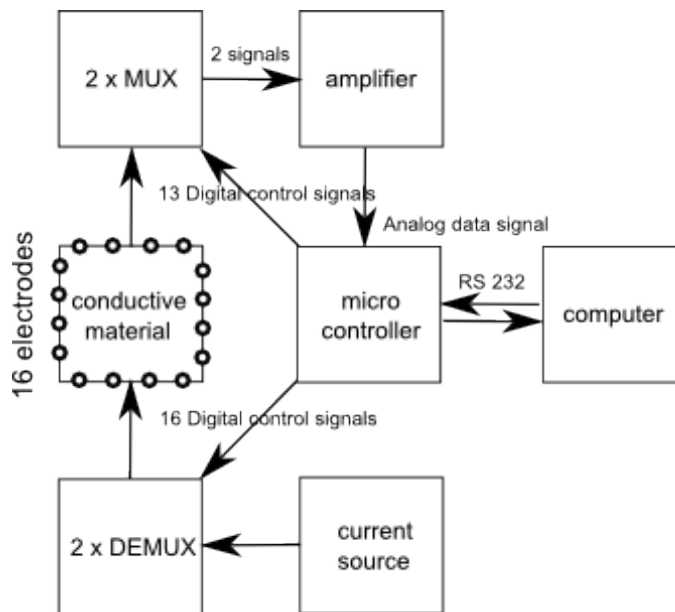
2 x MUX

2 signals

amplifier

13 Digital control signals

Analog data signal

16 electrodes

conductive material

micro controller

RS 232

computer

16 Digital control signals

2 x DEMUX

current source